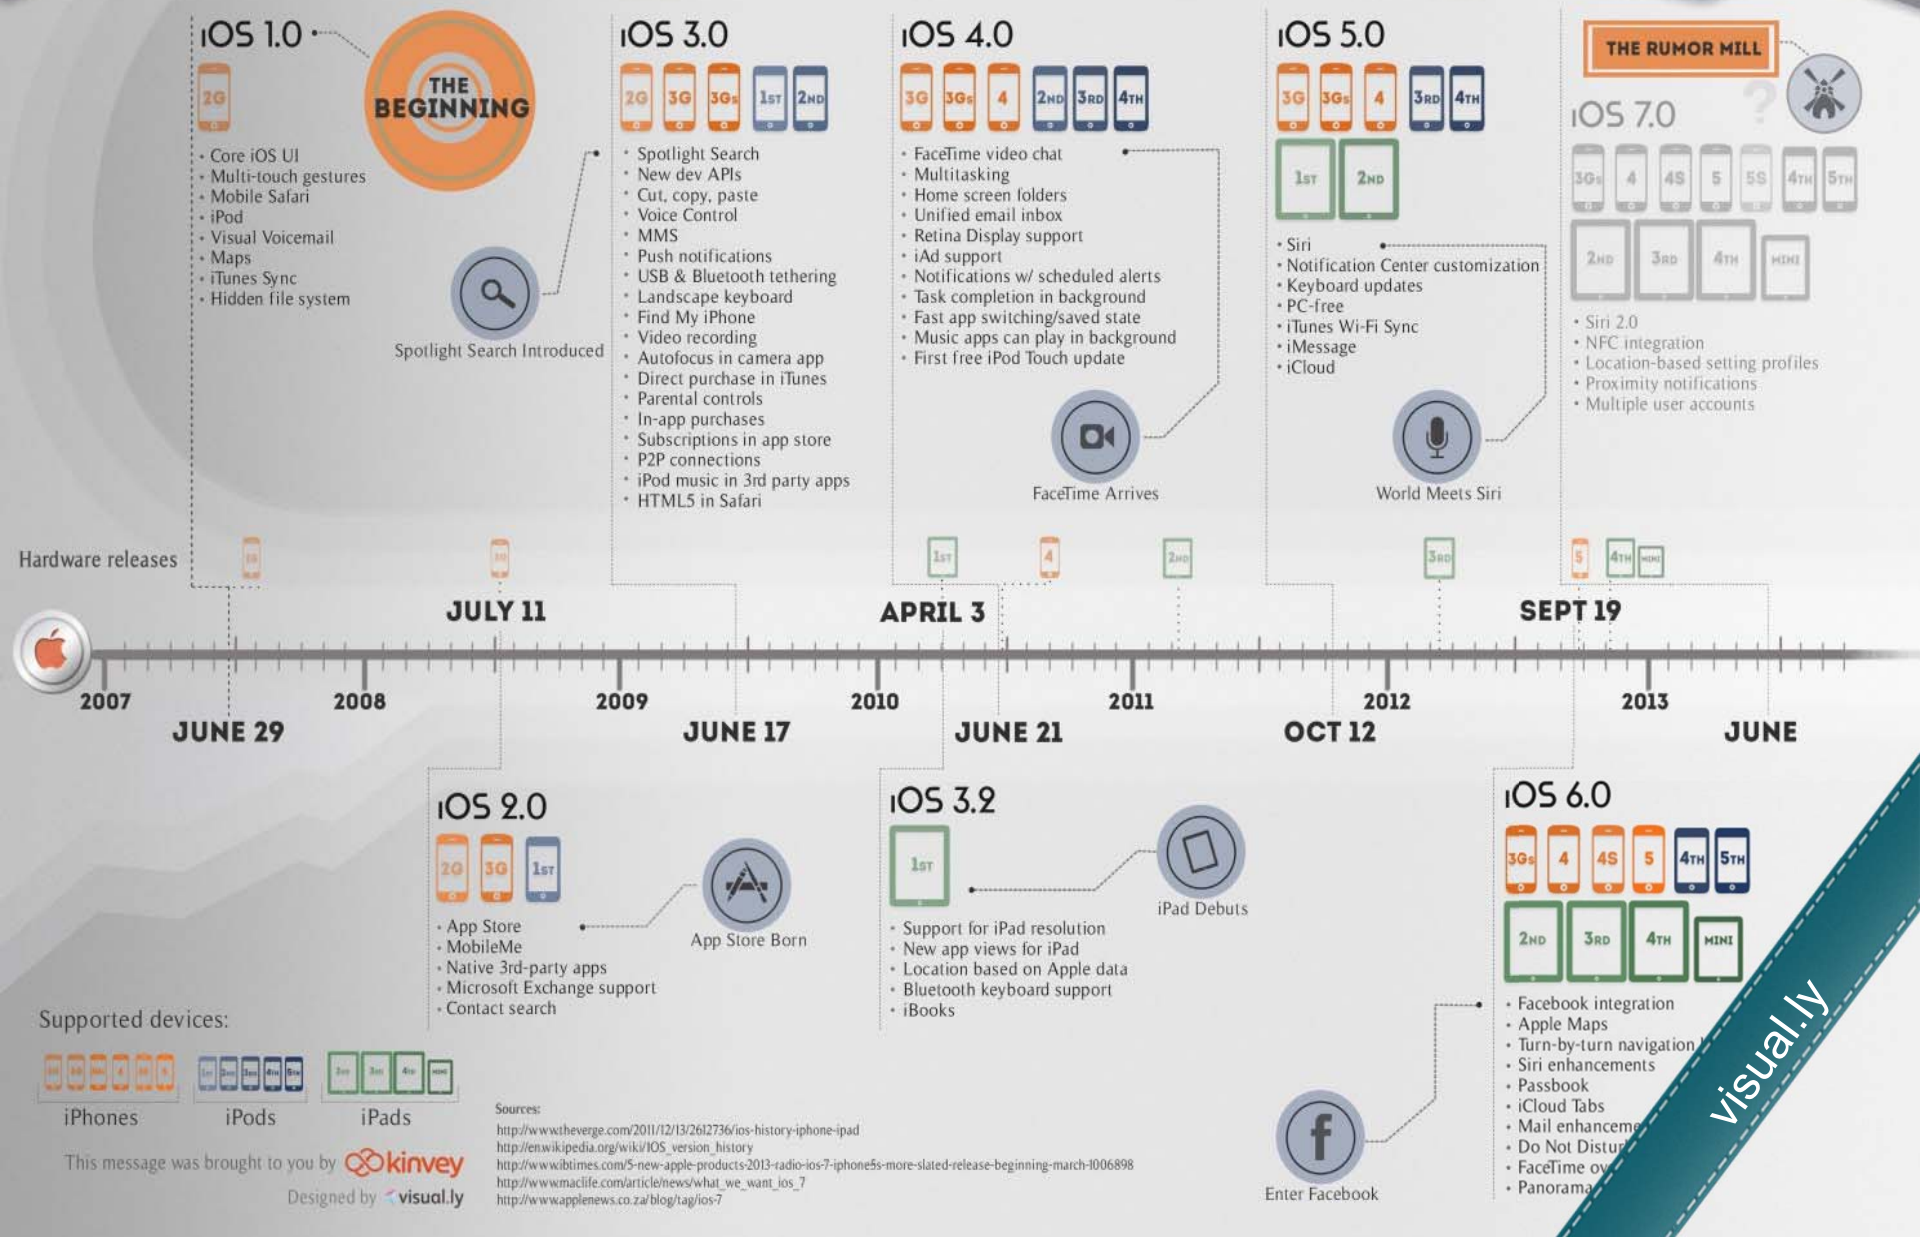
iOS 1.0

THE BEGINNING

2G

- Core iOS UI
- Multi-touch gestures
- Mobile Safari
- iPod
- Visual Voicemail
- Maps
- iTunes Sync
- Hidden file system

Spotlight Search Introduced

iOS 3.0

2G 3G 3GS 1ST 2ND

- Spotlight Search
- New dev APIs
- Cut, copy, paste
- Voice Control
- MMS
- Push notifications
- USB & Bluetooth tethering
- Landscape keyboard
- Find My iPhone
- Video recording
- Autofocus in camera app
- Direct purchase in iTunes
- Parental controls
- In-app purchases
- Subscriptions in app store
- P2P connections
- iPod music in 3rd party apps
- HTML5 in Safari

iOS 4.0

3G 3GS 4 2ND 3RD 4TH

- FaceTime video chat
- Multitasking
- Home screen folders
- Unified email inbox
- Retina Display support
- iAd support
- Notifications w/ scheduled alerts
- Task completion in background
- Fast app switching/saved state
- Music apps can play in background
- First free iPod Touch update

FaceTime Arrives

iOS 5.0

3G 3GS 4 3RD 4TH
1ST 2ND

- Siri
- Notification Center customization
- Keyboard updates
- PC-free
- iTunes Wi-Fi Sync
- iMessage
- iCloud

World Meets Siri

THE RUMOR MILL

iOS 7.0

3GS 4 4S 5 5S 4TH 5TH
2ND 3RD 4TH MINI

- Siri 2.0
- NFC integration
- Location-based setting profiles
- Proximity notifications
- Multiple user accounts

Hardware releases

2G 3G 1ST 4 2ND 3RD 5 4TH MINI

JULY 11   APRIL 3   SEPT 19

2007   2008   2009   2010   2011   2012   2013

JUNE 29   JUNE 17   JUNE 21   OCT 12   JUNE

iOS 2.0

2G 3G 1ST

- App Store
- MobileMe
- Native 3rd-party apps
- Microsoft Exchange support
- Contact search

App Store Born

iOS 3.2

1ST

- Support for iPad resolution
- New app views for iPad
- Location based on Apple data
- Bluetooth keyboard support
- iBooks

iPad Debuts

iOS 6.0

3GS 4 4S 5 4TH 5TH
2ND 3RD 4TH MINI

- Facebook integration
- Apple Maps
- Turn-by-turn navigation
- Siri enhancements
- Passbook
- iCloud Tabs
- Mail enhanceme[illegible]
- Do Not Distu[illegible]
- FaceTime ov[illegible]
- Panorama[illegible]

Enter Facebook

Supported devices:

iPhones   iPods   iPads

This message was brought to you by kinvey

Designed by visual.ly

Sources:
http://www.theverge.com/2011/12/13/2612736/ios-history-iphone-ipad
http://en.wikipedia.org/wiki/IOS_version_history
http://www.ibtimes.com/5-new-apple-products-2013-radio-ios-7-iphone5s-more-slated-release-beginning-march-1006898
http://www.maclife.com/article/news/what_we_want_ios_7
http://www.applenews.co.za/blog/tag/ios-7

visual.ly